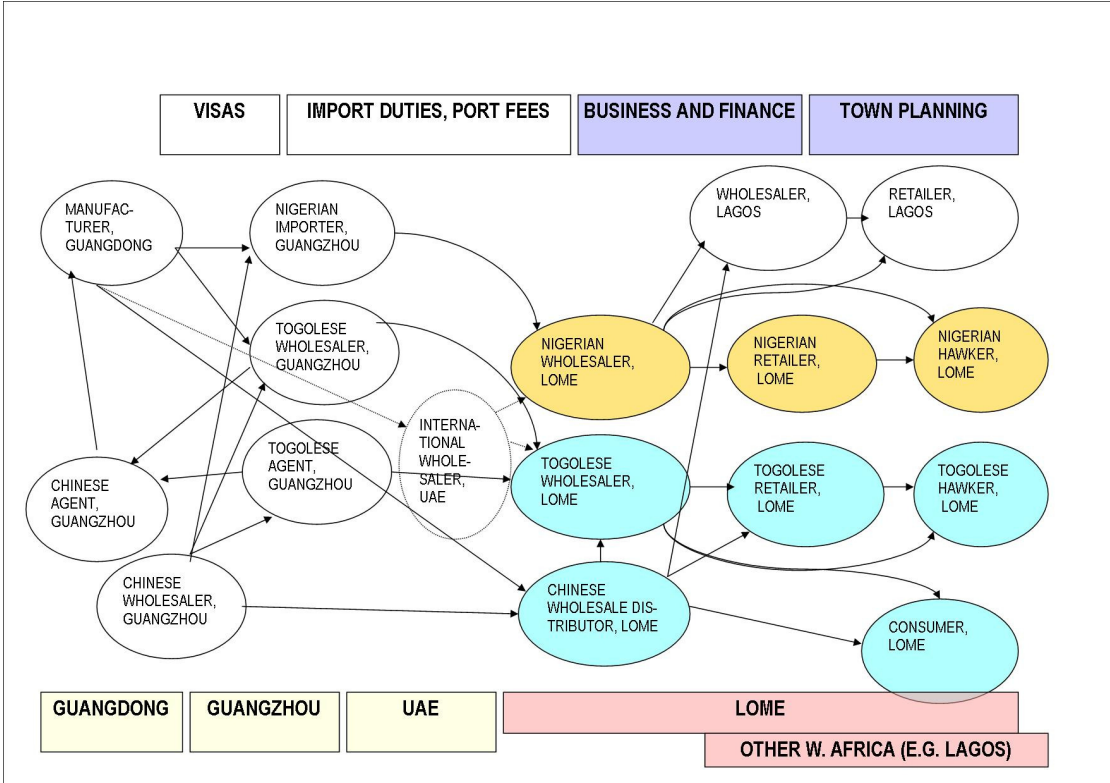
VISAS

IMPORT DUTIES, PORT FEES

BUSINESS AND FINANCE

TOWN PLANNING

MANUFACTURER, GUANGDONG

NIGERIAN IMPORTER, GUANGZHOU

WHOLESALER, LAGOS

RETAILER, LAGOS

TOGOLESE WHOLESALER, GUANGZHOU

NIGERIAN WHOLESALER, LOME

NIGERIAN RETAILER, LOME

NIGERIAN HAWKER, LOME

INTERNATIONAL WHOLESALER, UAE

TOGOLESE AGENT, GUANGZHOU

CHINESE AGENT, GUANGZHOU

TOGOLESE WHOLESALER, LOME

TOGOLESE RETAILER, LOME

TOGOLESE HAWKER, LOME

CHINESE WHOLESALER, GUANGZHOU

CHINESE WHOLESALE DISTRIBUTOR, LOME

CONSUMER, LOME

GUANGDONG

GUANGZHOU

UAE

LOME

OTHER W. AFRICA (E.G. LAGOS)